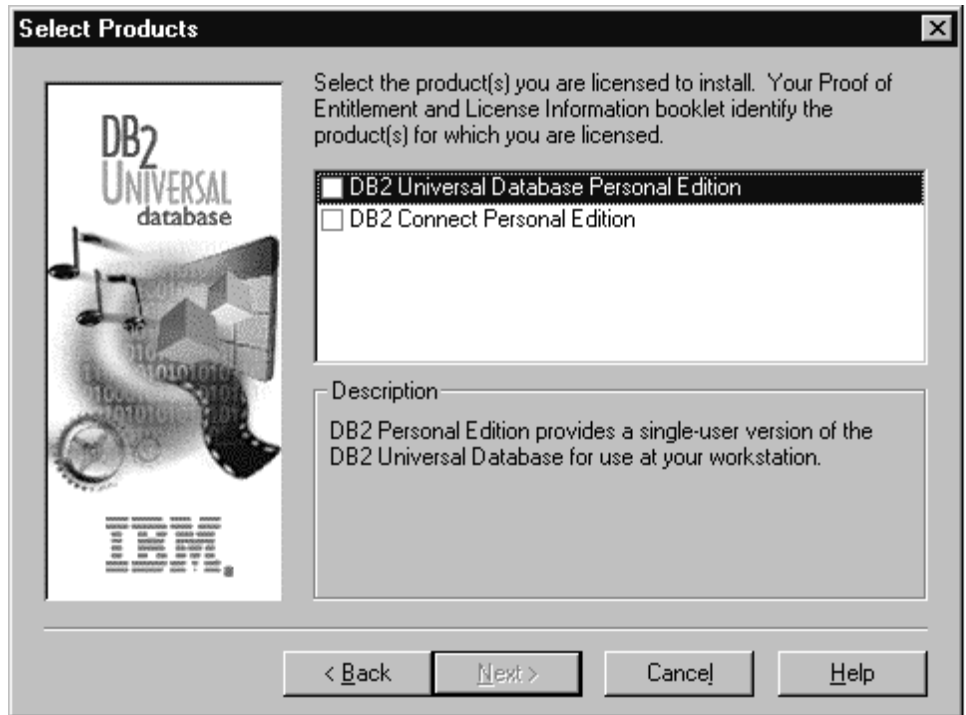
Select Products

DB2
UNIVERSAL
database

IBM.

Select the product(s) you are licensed to install. Your Proof of Entitlement and License Information booklet identify the product(s) for which you are licensed.

DB2 Universal Database Personal Edition
DB2 Connect Personal Edition

Description
DB2 Personal Edition provides a single-user version of the DB2 Universal Database for use at your workstation.

< Back
Next >
Cancel
Help